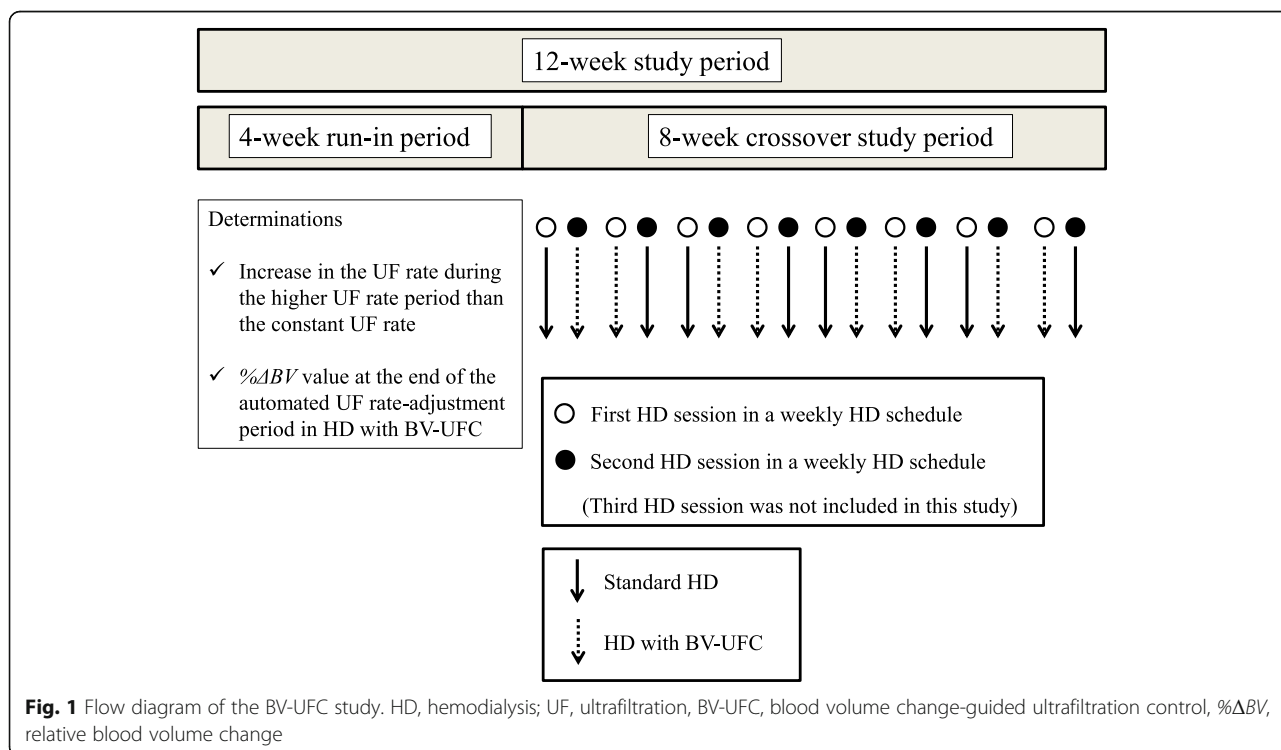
12-week study period

4-week run-in period

8-week crossover study period

Determinations

✓ Increase in the UF rate during the higher UF rate period than the constant UF rate

✓ $\%\Delta BV$ value at the end of the automated UF rate-adjustment period in HD with BV-UFC

○ First HD session in a weekly HD schedule

● Second HD session in a weekly HD schedule

(Third HD session was not included in this study)

Standard HD

HD with BV-UFC

**Fig. 1** Flow diagram of the BV-UFC study. HD, hemodialysis; UF, ultrafiltration, BV-UFC, blood volume change-guided ultrafiltration control, $\%\Delta BV$, relative blood volume change